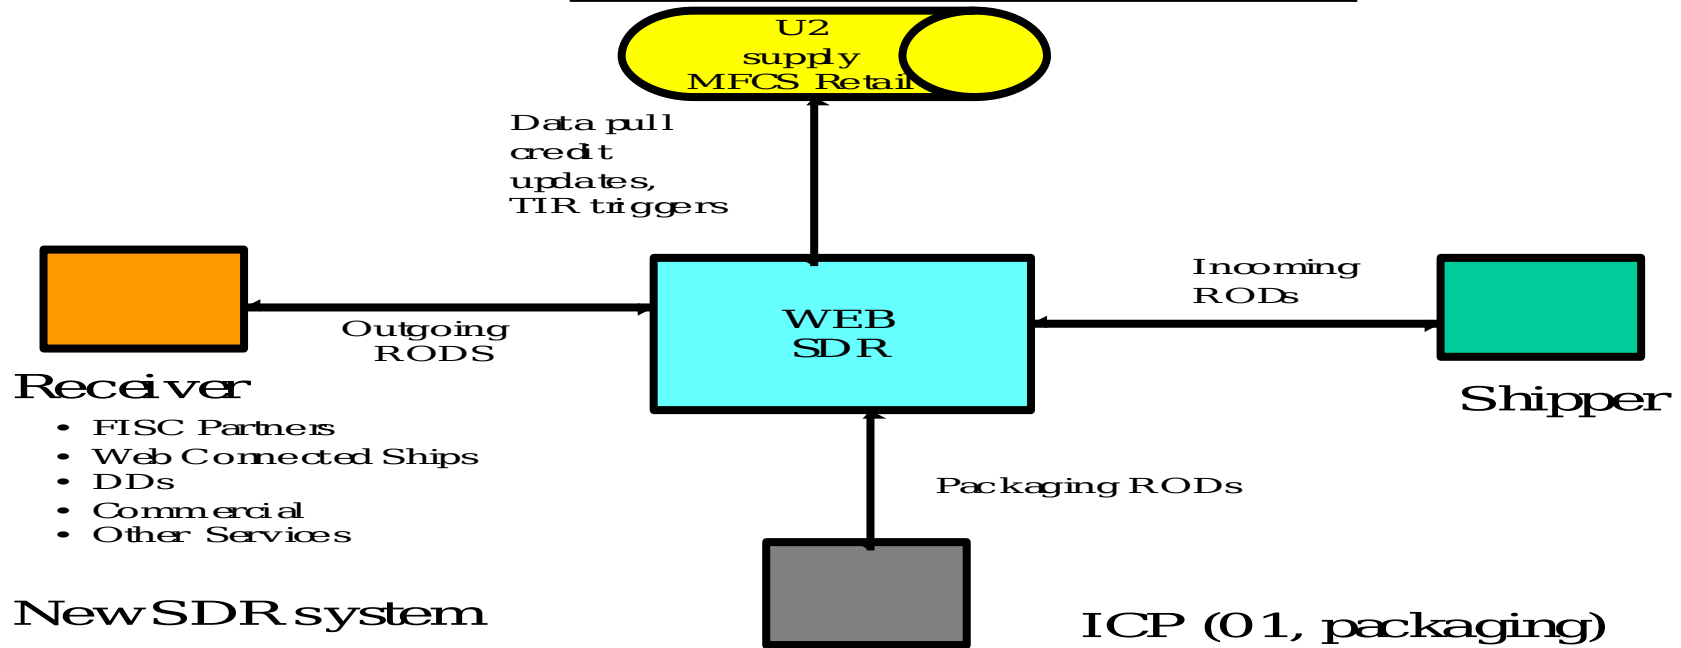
U2
supply
MFCS Retail

Data pull
credit
updates,
TIR triggers

Incoming
RODs

WEB
SDR

Outgoing
RODS

Receiver
• FISC Partners
• Web Connected Ships
• DDs
• Commercial
• Other Services

Shipper

Packaging RODs

New SDR system

ICP (01, packaging)